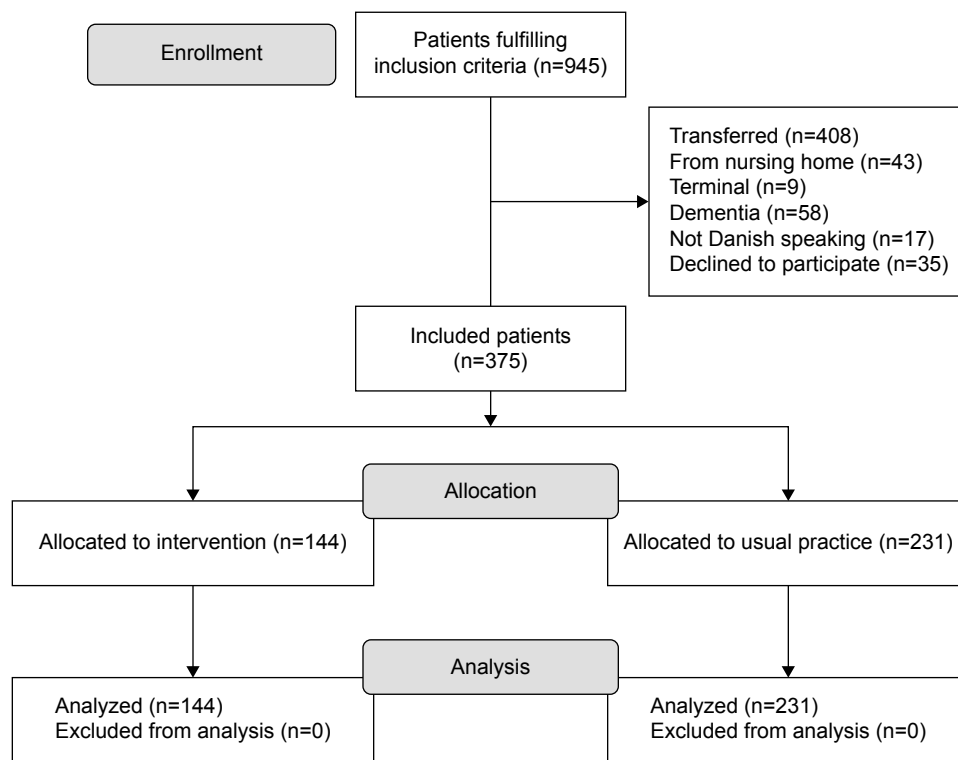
Enrollment

Patients fulfilling inclusion criteria (n=945)

Transferred (n=408)
From nursing home (n=43)
Terminal (n=9)
Dementia (n=58)
Not Danish speaking (n=17)
Declined to participate (n=35)

Included patients (n=375)

Allocation

Allocated to intervention (n=144)

Allocated to usual practice (n=231)

Analysis

Analyzed (n=144)
Excluded from analysis (n=0)

Analyzed (n=231)
Excluded from analysis (n=0)